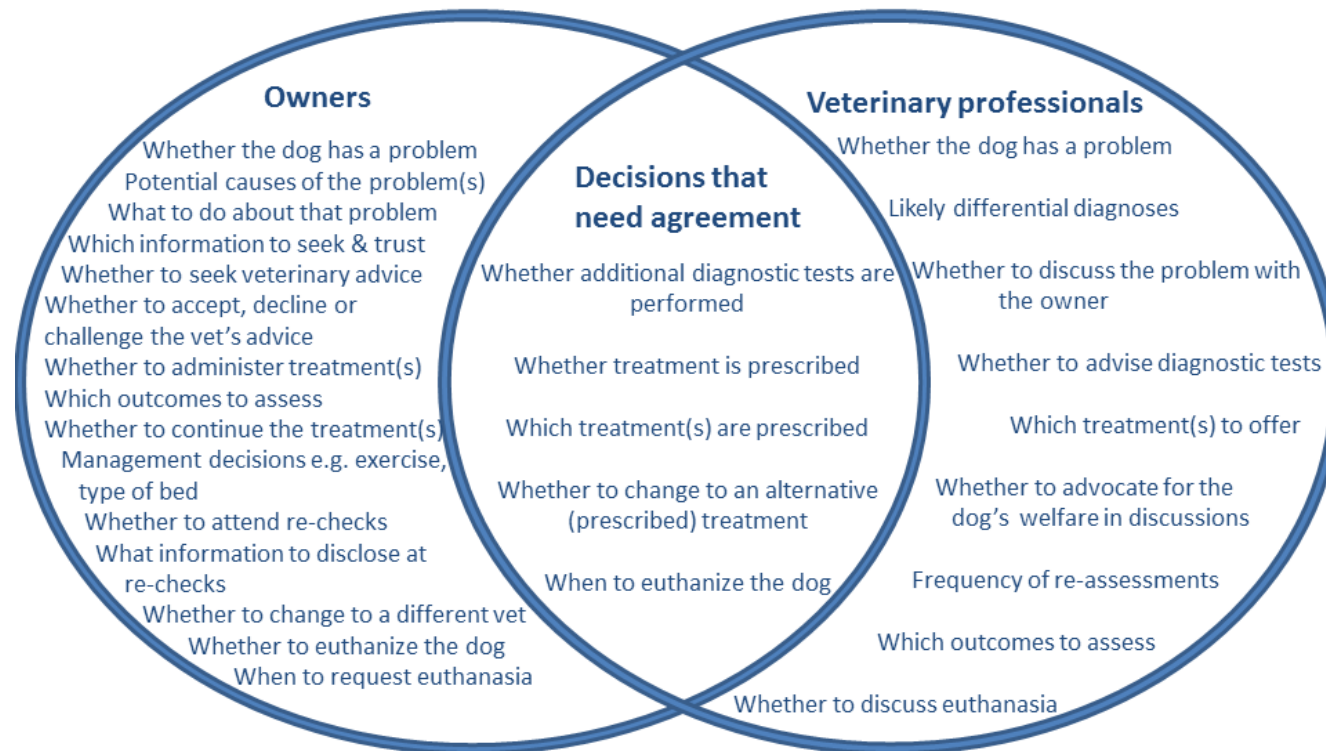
Owners

Whether the dog has a problem
Potential causes of the problem(s)
What to do about that problem
Which information to seek & trust
Whether to seek veterinary advice
Whether to accept, decline or challenge the vet's advice
Whether to administer treatment(s)
Which outcomes to assess
Whether to continue the treatment(s)
Management decisions e.g. exercise, type of bed
Whether to attend re-checks
What information to disclose at re-checks
Whether to change to a different vet
Whether to euthanize the dog
When to request euthanasia

Decisions that need agreement

Whether additional diagnostic tests are performed
Whether treatment is prescribed
Which treatment(s) are prescribed
Whether to change to an alternative (prescribed) treatment
When to euthanize the dog

Veterinary professionals

Whether the dog has a problem
Likely differential diagnoses
Whether to discuss the problem with the owner
Whether to advise diagnostic tests
Which treatment(s) to offer
Whether to advocate for the dog's welfare in discussions
Frequency of re-assessments
Which outcomes to assess
Whether to discuss euthanasia